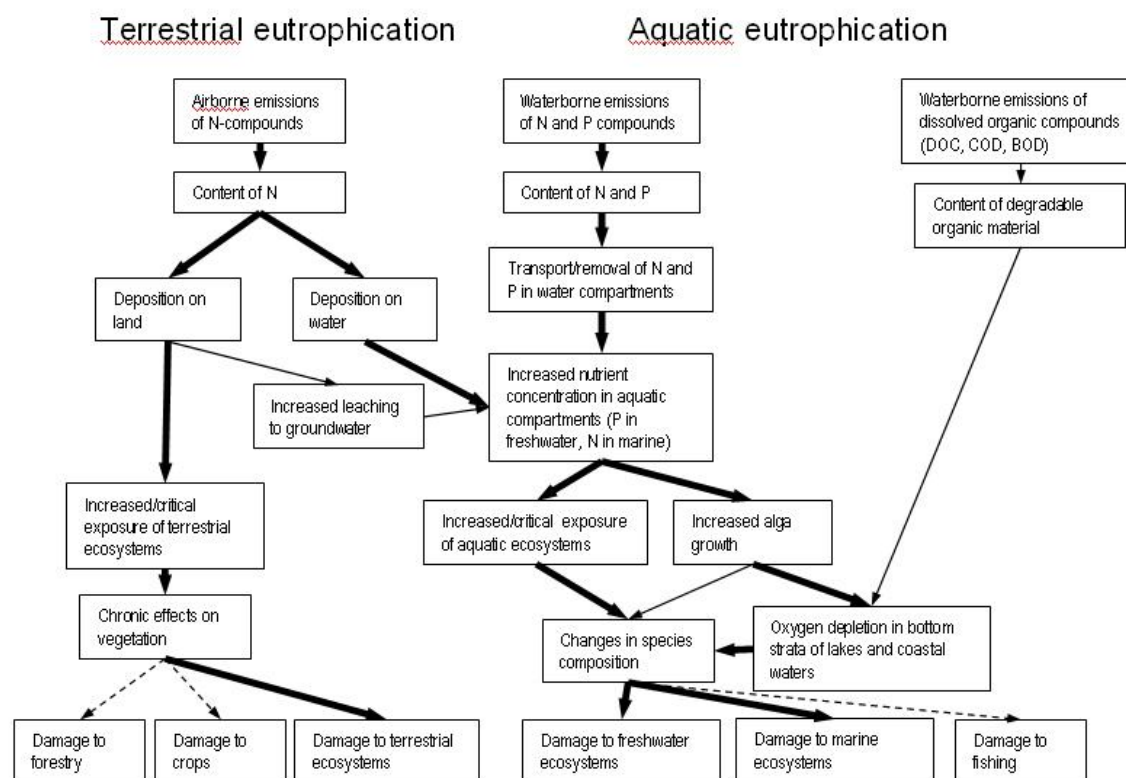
Terrestrial eutrophication

Aquatic eutrophication

Airborne emissions of N-compounds

Content of N

Deposition on land

Deposition on water

Increased leaching to groundwater

Increased/critical exposure of terrestrial ecosystems

Chronic effects on vegetation

Damage to forestry

Damage to crops

Damage to terrestrial ecosystems

Waterborne emissions of N and P compounds

Content of N and P

Transport/removal of N and P in water compartments

Increased nutrient concentration in aquatic compartments (P in freshwater, N in marine)

Increased/critical exposure of aquatic ecosystems

Increased alga growth

Changes in species composition

Damage to freshwater ecosystems

Damage to marine ecosystems

Waterborne emissions of dissolved organic compounds (DOC, COD, BOD)

Content of degradable organic material

Oxygen depletion in bottom strata of lakes and coastal waters

Damage to fishing